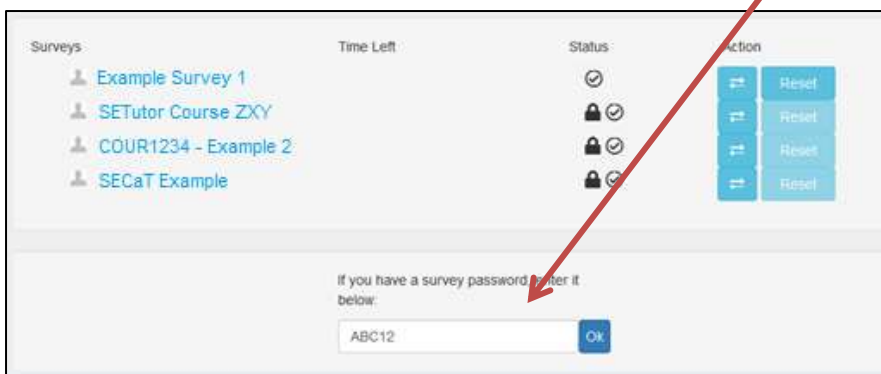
| Surveys | Time Left | Status | Action |
|---|---|---|---|
| Example Survey 1 | | | Reset |
| SETutor Course ZXY | | | Reset |
| COUR1234 - Example 2 | | | Reset |
| SECaT Example | | | Reset |

If you have a survey password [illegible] it below:

ABC12

Ok